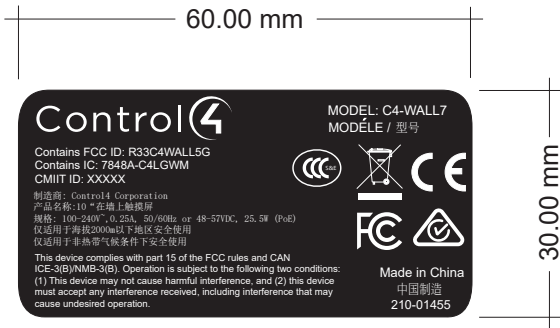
60.00 mm

30.00 mm

Control4

MODEL: C4-WALL7
MODÈLE / 型号

Contains FCC ID: R33C4WALL5G
Contains IC: 7848A-C4LGWM
CMIIT ID: XXXXX

制造商: Control4 Corporation
产品名称:10 "在墙上触摸屏
规格: 100-240V~,0.25A, 50/60Hz or 48-57VDC, 25.5W (PoE)
仅适用于海拔2000m以下地区安全使用
仅适用于非热带气候条件下安全使用

CCC S&E

CE

FC

This device complies with part 15 of the FCC rules and CAN ICE-3(B)/NMB-3(B). Operation is subject to the following two conditions: (1) This device may not cause harmful interference, and (2) this device must accept any interference received, including interference that may cause undesired operation.

Made in China
中国制造
210-01455